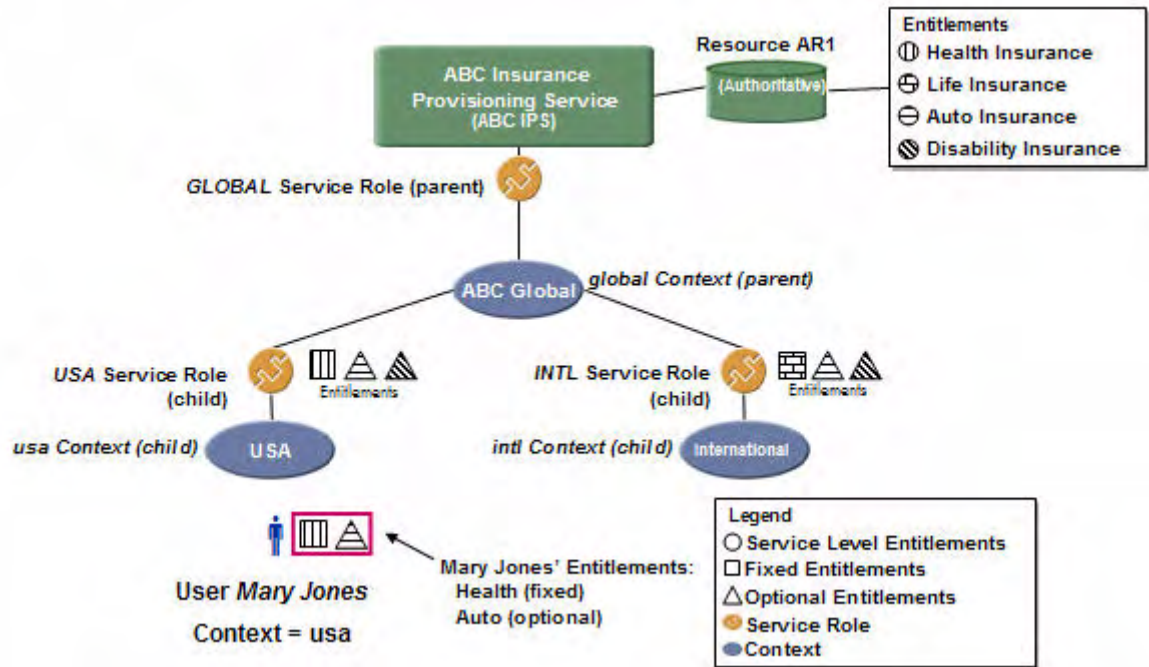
ABC Insurance Provisioning Service (ABC IPS)

Resource AR1

(Authoritative)

Entitlements
Health Insurance
Life Insurance
Auto Insurance
Disability Insurance

GLOBAL Service Role (parent)

ABC Global

global Context (parent)

USA Service Role (child)

Entitlements

INTL Service Role (child)

Entitlements

usa Context (child)

USA

intl Context (child)

International

User Mary Jones

Context = usa

Mary Jones' Entitlements:
Health (fixed)
Auto (optional)

Legend
Service Level Entitlements
Fixed Entitlements
Optional Entitlements
Service Role
Context